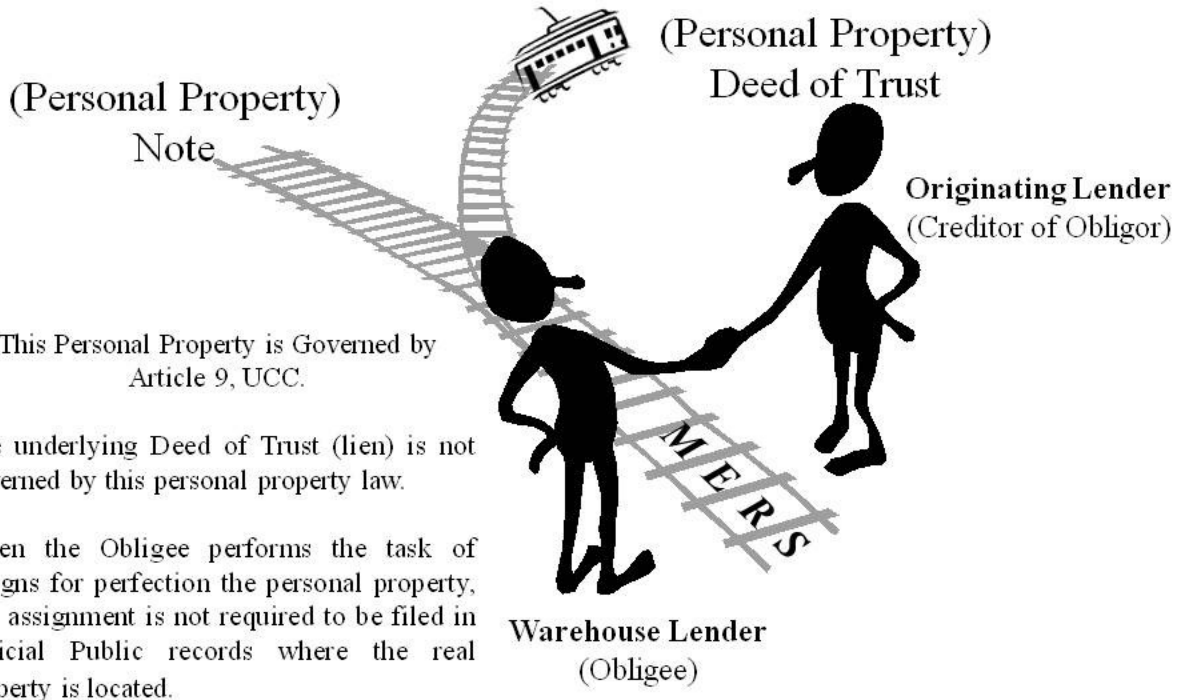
(Personal Property)
Note

(Personal Property)
Deed of Trust

Originating Lender
(Creditor of Obligor)

This Personal Property is Governed by Article 9, UCC.

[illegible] underlying Deed of Trust (lien) is not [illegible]erned by this personal property law.

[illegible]en the Obligee performs the task of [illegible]gns for perfection the personal property, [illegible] assignment is not required to be filed in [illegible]icial Public records where the real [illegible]perty is located.

MERS

Warehouse Lender
(Obligee)